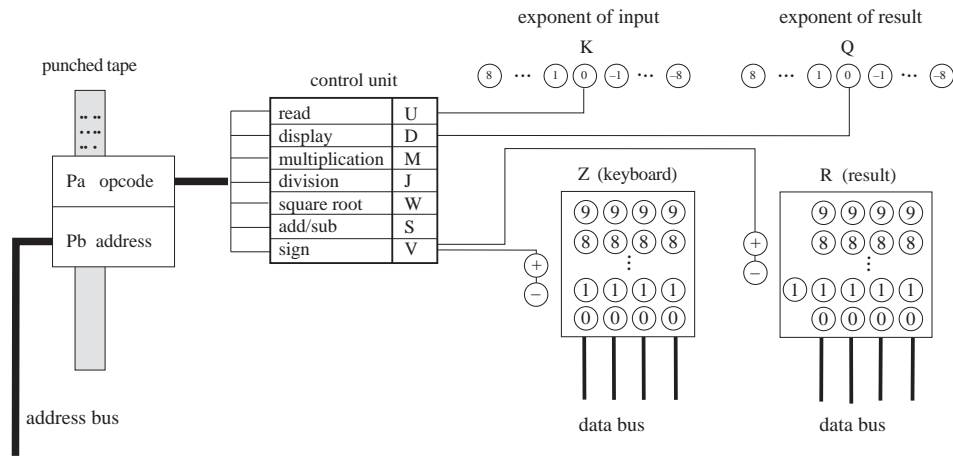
exponent of input

K

8 ··· 1 0 –1 ··· –8

exponent of result

Q

8 ··· 1 0 –1 ··· –8

punched tape

control unit

| | |
|---|---|
| read | U |
| display | D |
| multiplication | M |
| division | J |
| square root | W |
| add/sub | S |
| sign | V |

Pa opcode

Pb address

Z (keyboard)

9 9 9 9
8 8 8 8
⋮
1 1 1 1
0 0 0 0

+
–

+
–

R (result)

9 9 9 9
8 8 8 8
⋮
1 1 1 1 1
0 0 0 0

address bus

data bus

data bus